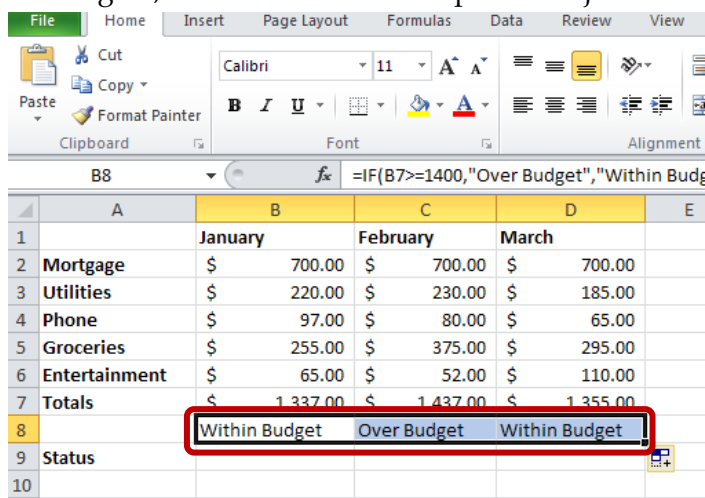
File Home Insert Page Layout Formulas Data Review View

Cut
Copy
Paste
Format Painter
Clipboard

Calibri 11
B I U
Font

Alignment

B8 $f_x$ =IF(B7>=1400,"Over Budget","Within Budg

| | A | B | C | D | E |
|---|---|---|---|---|---|
| 1 | | January | February | March | |
| 2 | Mortgage | $ 700.00 | $ 700.00 | $ 700.00 | |
| 3 | Utilities | $ 220.00 | $ 230.00 | $ 185.00 | |
| 4 | Phone | $ 97.00 | $ 80.00 | $ 65.00 | |
| 5 | Groceries | $ 255.00 | $ 375.00 | $ 295.00 | |
| 6 | Entertainment | $ 65.00 | $ 52.00 | $ 110.00 | |
| 7 | Totals | $ 1,337.00 | $ 1,437.00 | $ 1,355.00 | |
| 8 | | Within Budget | Over Budget | Within Budget | |
| 9 | Status | | | | |
| 10 | | | | | |